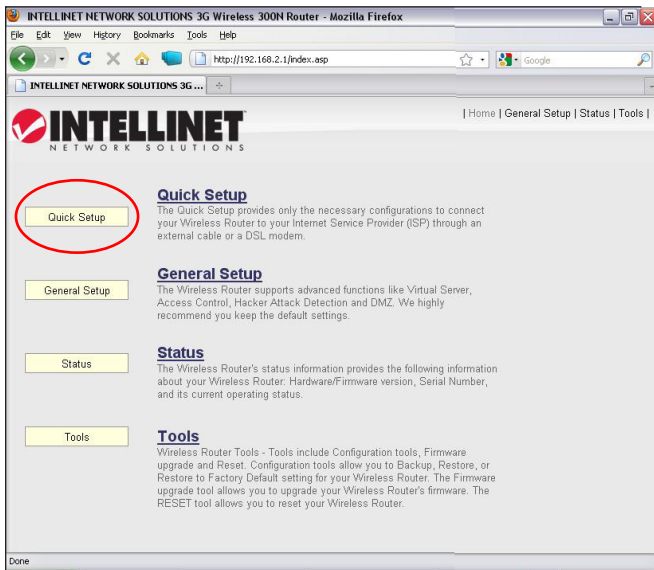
INTELLINET NETWORK SOLUTIONS 3G Wireless 300N Router - Mozilla Firefox

File Edit View History Bookmarks Tools Help

http://192.168.2.1/index.asp

Google

INTELLINET NETWORK SOLUTIONS 3G ...

| Home | General Setup | Status | Tools |

INTELLINET
NETWORK SOLUTIONS

Quick Setup

Quick Setup
The Quick Setup provides only the necessary configurations to connect your Wireless Router to your Internet Service Provider (ISP) through an external cable or a DSL modem.

General Setup

General Setup
The Wireless Router supports advanced functions like Virtual Server, Access Control, Hacker Attack Detection and DMZ. We highly recommend you keep the default settings.

Status

Status
The Wireless Router's status information provides the following information about your Wireless Router: Hardware/Firmware version, Serial Number, and its current operating status.

Tools

Tools
Wireless Router Tools - Tools include Configuration tools, Firmware upgrade and Reset. Configuration tools allow you to Backup, Restore, or Restore to Factory Default setting for your Wireless Router. The Firmware upgrade tool allows you to upgrade your Wireless Router's firmware. The RESET tool allows you to reset your Wireless Router.

Done